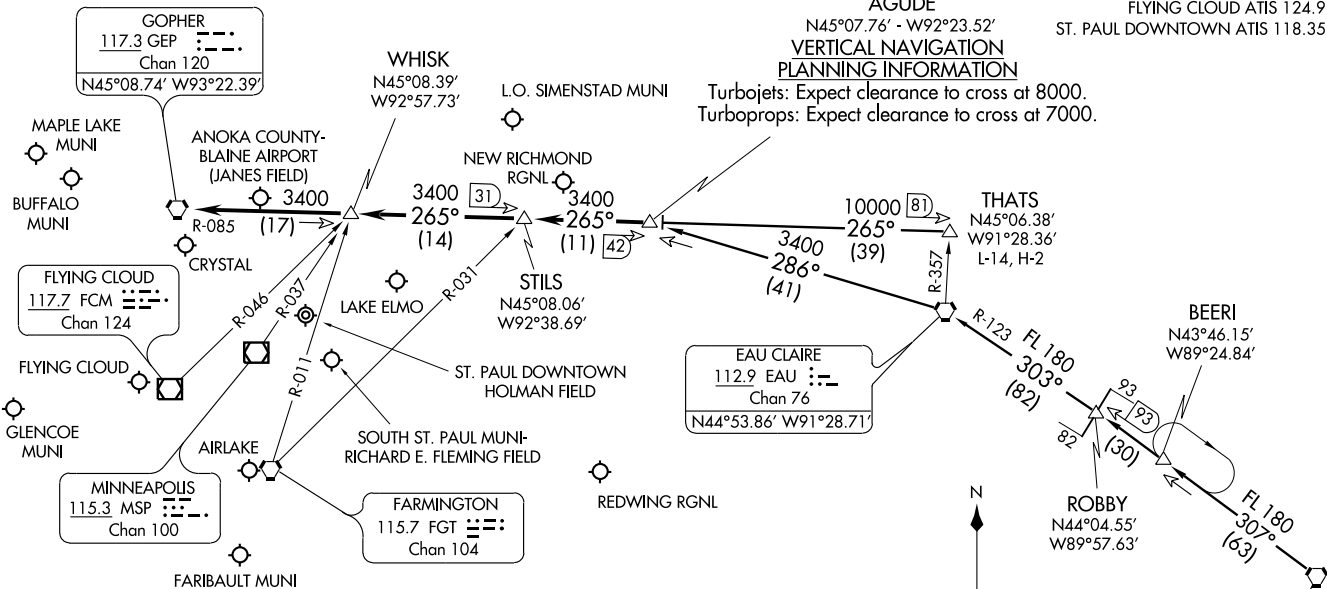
GOPHER
117.3 GEP
Chan 120
N45°08.74′ W93°22.39′

AGUDE
N45°07.76′ - W92°23.52′
VERTICAL NAVIGATION
PLANNING INFORMATION
Turbojets: Expect clearance to cross at 8000.
Turboprops: Expect clearance to cross at 7000.

FLYING CLOUD ATIS 124.9
ST. PAUL DOWNTOWN ATIS 118.35

WHISK
N45°08.39′
W92°57.73′

L.O. SIMENSTAD MUNI

MAPLE LAKE MUNI

ANOKA COUNTY-BLAINE AIRPORT (JANES FIELD)

BUFFALO MUNI

NEW RICHMOND RGNL

3400
R-085
(17)

3400 31
265°
(14)

3400
265°
(11) 42

10000 81
265°
(39)

THATS
N45°06.38′
W91°28.36′
L-14, H-2

CRYSTAL

3400
286°
(41)

R-357

FLYING CLOUD
117.7 FCM
Chan 124

R-046
R-037
R-031

LAKE ELMO

STILS
N45°08.06′
W92°38.69′

R-123
FL 180
303°
(82)

BEERI
N43°46.15′
W89°24.84′

EAU CLAIRE
112.9 EAU
Chan 76
N44°53.86′ W91°28.71′

FLYING CLOUD

R-011

ST. PAUL DOWNTOWN HOLMAN FIELD

93
93

GLENCOE MUNI

AIRLAKE

SOUTH ST. PAUL MUNI-RICHARD E. FLEMING FIELD

82
(30)

MINNEAPOLIS
115.3 MSP
Chan 100

REDWING RGNL

N

ROBBY
N44°04.55′
W89°57.63′

FL 180
307°
(63)

FARMINGTON
115.7 FGT
Chan 104

FARIBAULT MUNI